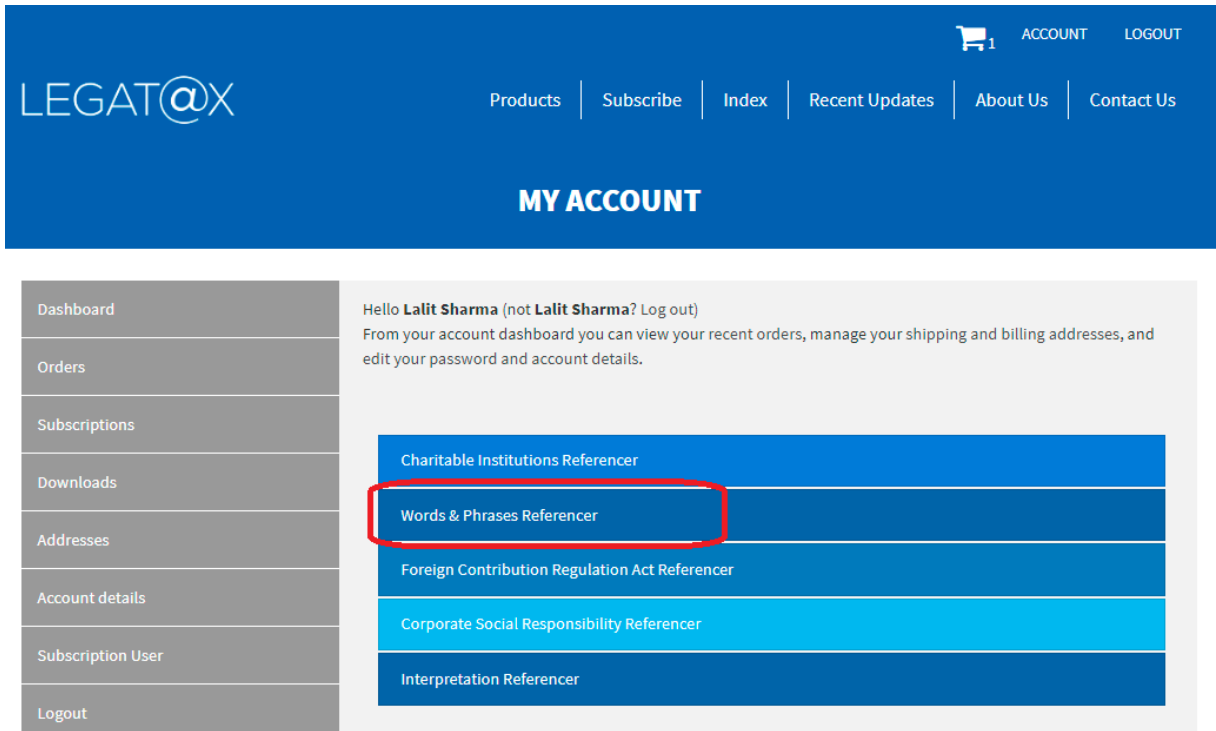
1 ACCOUNT LOGOUT

LEGAT@X

Products | Subscribe | Index | Recent Updates | About Us | Contact Us

MY ACCOUNT

Dashboard
Orders
Subscriptions
Downloads
Addresses
Account details
Subscription User
Logout

Hello **Lalit Sharma** (not **Lalit Sharma**? Log out)
From your account dashboard you can view your recent orders, manage your shipping and billing addresses, and edit your password and account details.

Charitable Institutions Referencer
Words & Phrases Referencer
Foreign Contribution Regulation Act Referencer
Corporate Social Responsibility Referencer
Interpretation Referencer